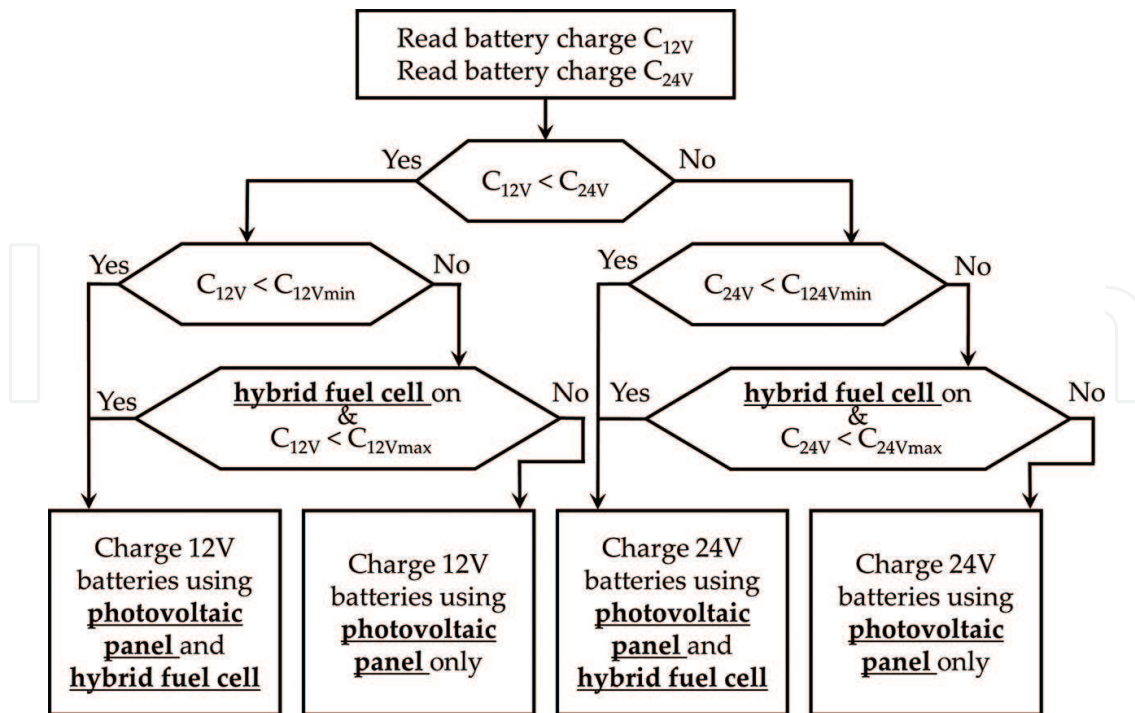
Read battery charge $C_{12V}$
Read battery charge $C_{24V}$

Yes

$C_{12V} < C_{24V}$

No

Yes

$C_{12V} < C_{12Vmin}$

No

Yes

$C_{24V} < C_{124Vmin}$

No

Yes

hybrid fuel cell on & $C_{12V} < C_{12Vmax}$

No

Yes

hybrid fuel cell on & $C_{24V} < C_{24Vmax}$

No

Charge 12V batteries using photovoltaic panel and hybrid fuel cell

Charge 12V batteries using photovoltaic panel only

Charge 24V batteries using photovoltaic panel and hybrid fuel cell

Charge 24V batteries using photovoltaic panel only